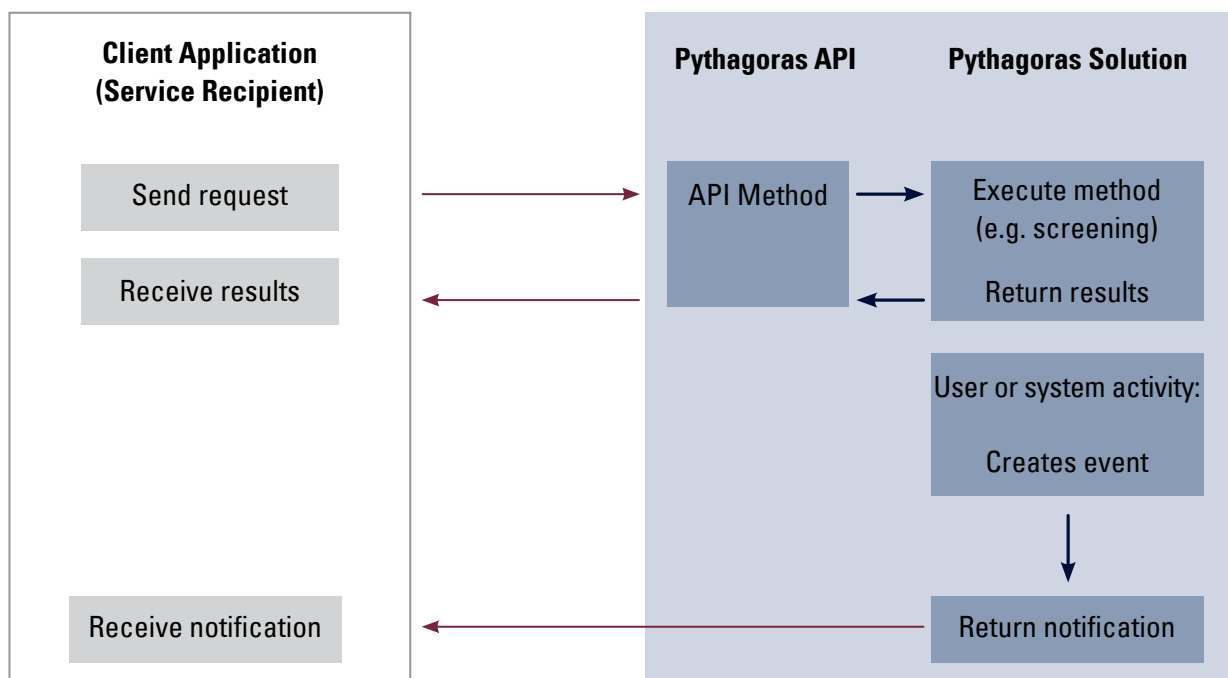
Client Application
(Service Recipient)

Pythagoras API

Pythagoras Solution

Send request

API Method

Execute method
(e.g. screening)

Receive results

Return results

User or system activity:

Creates event

Receive notification

Return notification